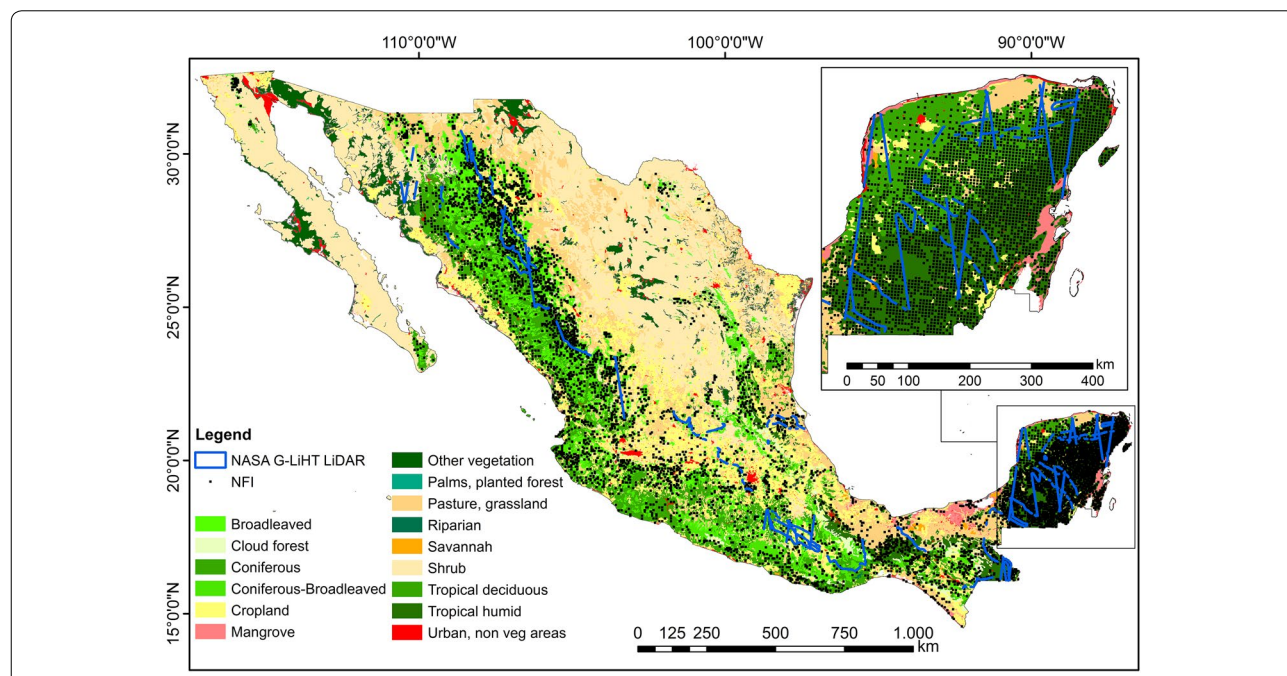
110°0'0"W
100°0'0"W
90°0'0"W

30°0'0"N
25°0'0"N
20°0'0"N
15°0'0"N

0 50 100 200 300 400
km

Legend
NASA G-LiHT LiDAR
NFI

Broadleaved
Cloud forest
Coniferous
Coniferous-Broadleaved
Cropland
Mangrove

Other vegetation
Palms, planted forest
Pasture, grassland
Riparian
Savannah
Shrub
Tropical deciduous
Tropical humid
Urban, non veg areas

0 125 250 500 750 1.000
km